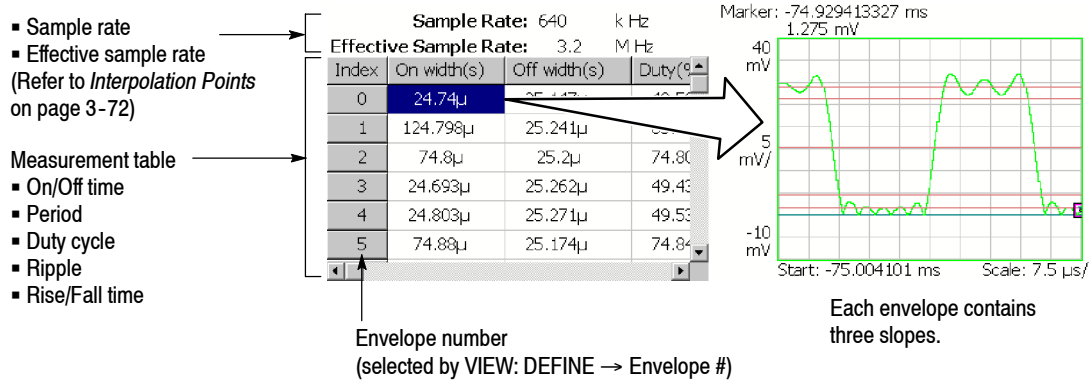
▪ Sample rate
▪ Effective sample rate
(Refer to *Interpolation Points* on page 3-72)

Sample Rate: 640 k Hz
Effective Sample Rate: 3.2 M Hz

| Index | On width(s) | Off width(s) | Duty(% |
|---|---|---|---|
| 0 | 24.74μ | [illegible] | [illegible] |
| 1 | 124.798μ | 25.241μ | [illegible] |
| 2 | 74.8μ | 25.2μ | 74.80 |
| 3 | 24.693μ | 25.262μ | 49.43 |
| 4 | 24.803μ | 25.271μ | 49.53 |
| 5 | 74.88μ | 25.174μ | 74.84 |

Measurement table
▪ On/Off time
▪ Period
▪ Duty cycle
▪ Ripple
▪ Rise/Fall time

Envelope number
(selected by VIEW: DEFINE → Envelope #)

Marker: -74.929413327 ms
1.275 mV
40
mV
5
mV/
-10
mV
Start: -75.004101 ms
Scale: 7.5 μs/

Each envelope contains three slopes.